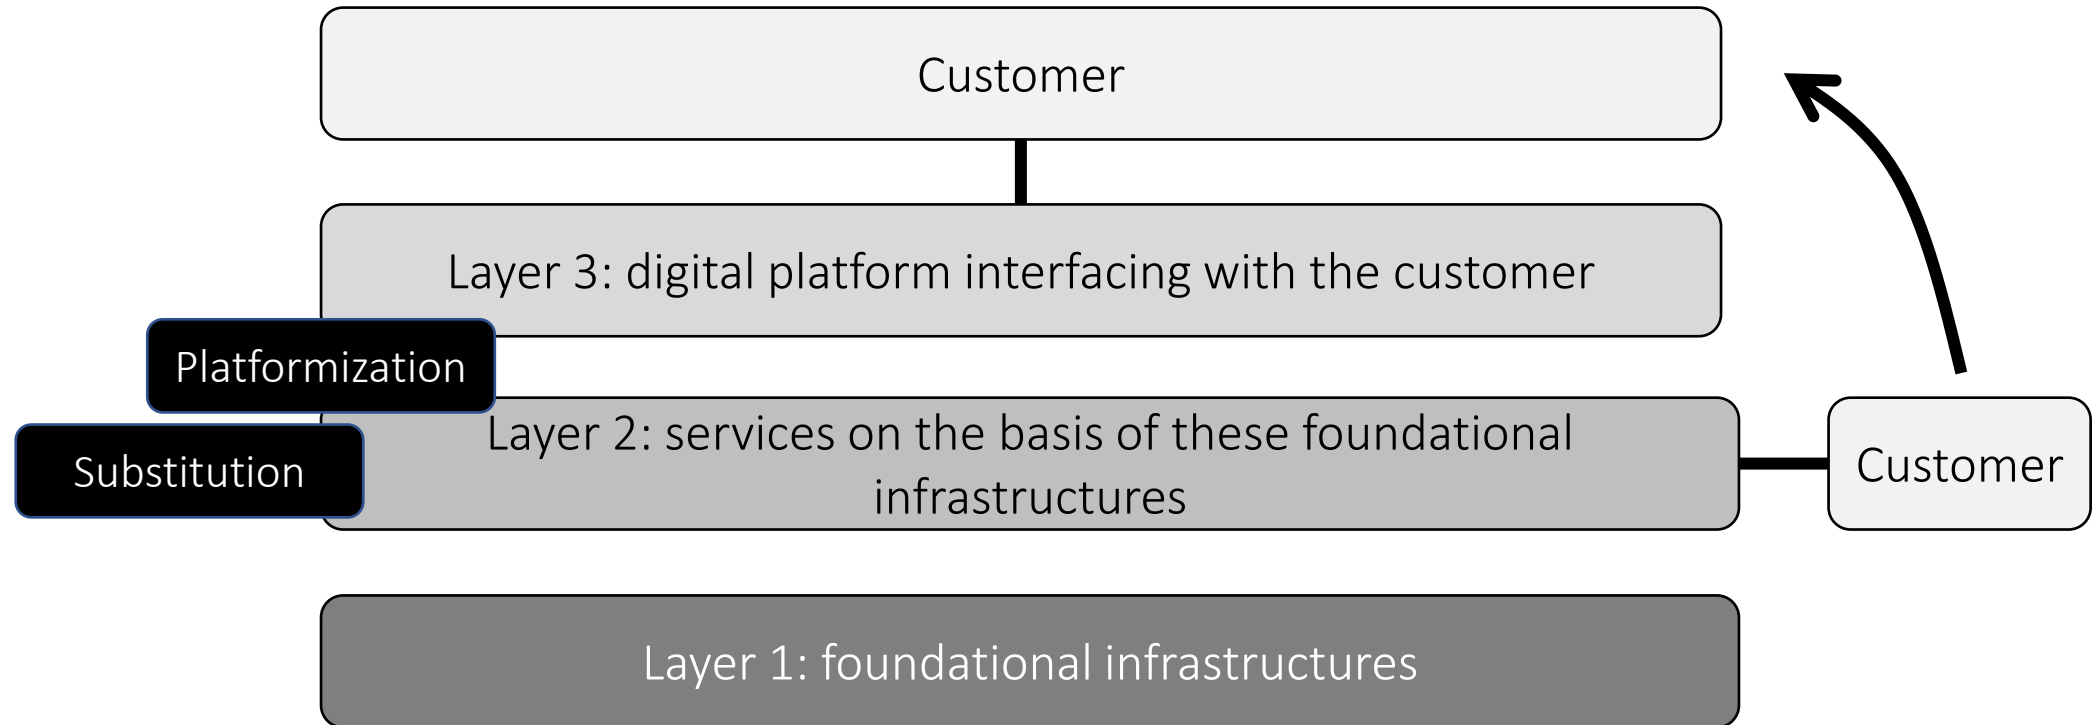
Customer

Layer 3: digital platform interfacing with the customer

Platformization

Substitution

Layer 2: services on the basis of these foundational infrastructures

Customer

Layer 1: foundational infrastructures